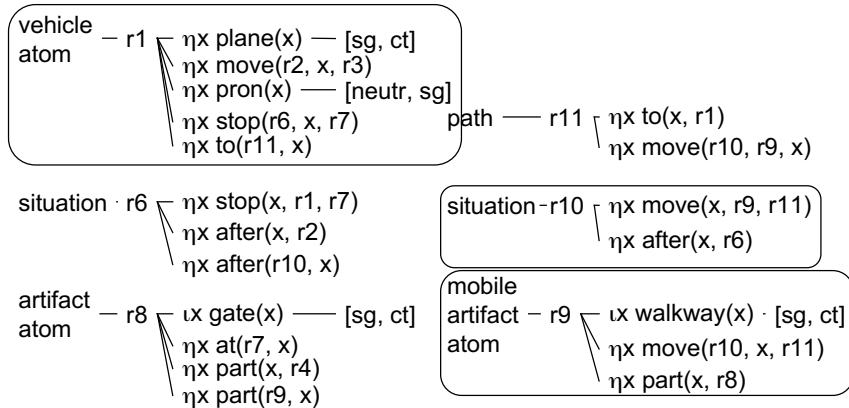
vehicle atom – r1 ηx plane(x) — [sg, ct]
ηx move(r2, x, r3)
ηx pron(x) — [neutr, sg]
ηx stop(r6, x, r7)
ηx to(r11, x)

path — r11 ηx to(x, r1)
ηx move(r10, r9, x)

situation · r6 ηx stop(x, r1, r7)
ηx after(x, r2)
ηx after(r10, x)

situation - r10 ηx move(x, r9, r11)
ηx after(x, r6)

artifact atom – r8 ιx gate(x) — [sg, ct]
ηx at(r7, x)
ηx part(x, r4)
ηx part(r9, x)

mobile artifact atom – r9 ιx walkway(x) · [sg, ct]
ηx move(r10, x, r11)
ηx part(x, r8)